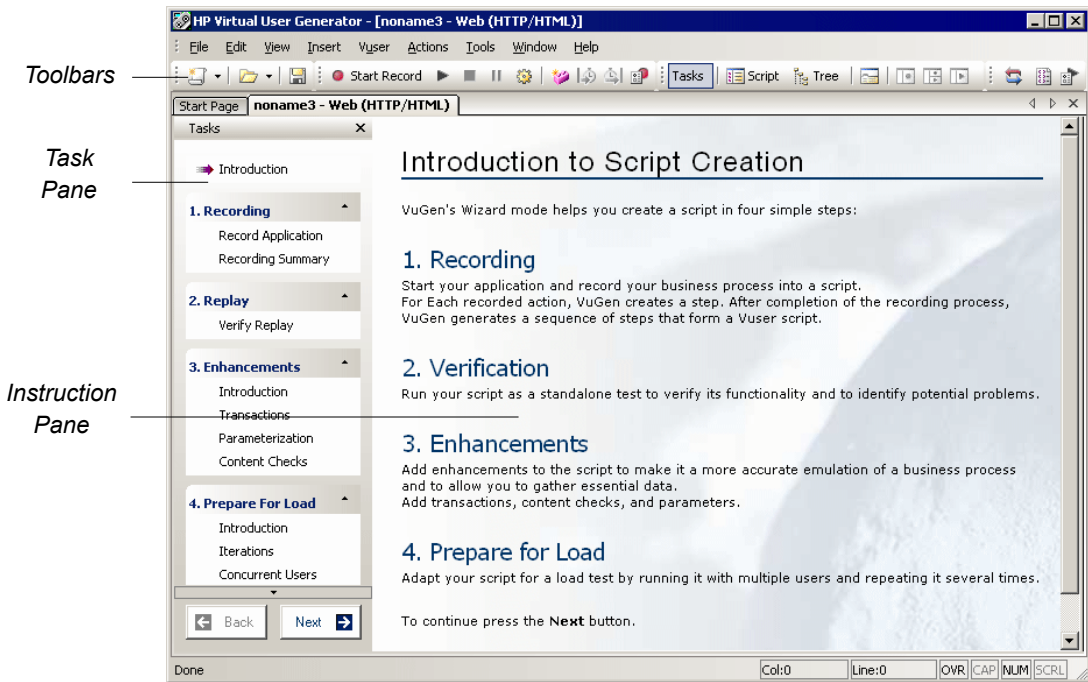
HP Virtual User Generator - [noname3 - Web (HTTP/HTML)]

File Edit View Insert Vuser Actions Tools Window Help

Toolbars

Start Record Tasks Script Tree

Start Page noname3 - Web (HTTP/HTML)

Tasks

Task Pane

Introduction

1. Recording
Record Application
Recording Summary

2. Replay
Verify Replay

3. Enhancements
Introduction
Transactions
Parameterization
Content Checks

4. Prepare For Load
Introduction
Iterations
Concurrent Users

Back Next

Instruction Pane

Introduction to Script Creation

VuGen's Wizard mode helps you create a script in four simple steps:

1. Recording

Start your application and record your business process into a script.
For Each recorded action, VuGen creates a step. After completion of the recording process, VuGen generates a sequence of steps that form a Vuser script.

2. Verification

Run your script as a standalone test to verify its functionality and to identify potential problems.

3. Enhancements

Add enhancements to the script to make it a more accurate emulation of a business process and to allow you to gather essential data.
Add transactions, content checks, and parameters.

4. Prepare for Load

Adapt your script for a load test by running it with multiple users and repeating it several times.

To continue press the Next button.

Done Col:0 Line:0 OVR CAP NUM SCRL